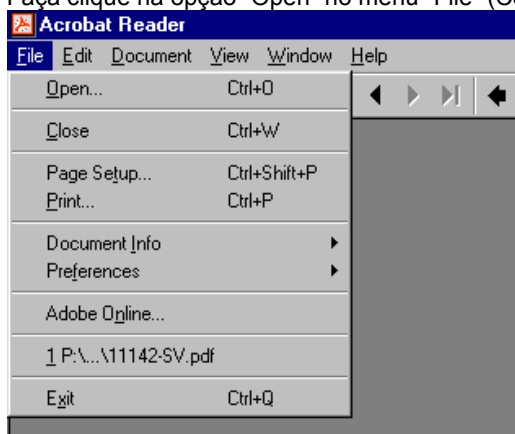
Faça clique na opção "Open" no menu "File" (Co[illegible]

Acrobat Reader

File Edit Document View Window Help

Open... Ctrl+O

Close Ctrl+W

Page Setup... Ctrl+Shift+P
Print... Ctrl+P

Document Info
Preferences

Adobe Online...

1 P:\...\11142-SV.pdf

Exit Ctrl+Q